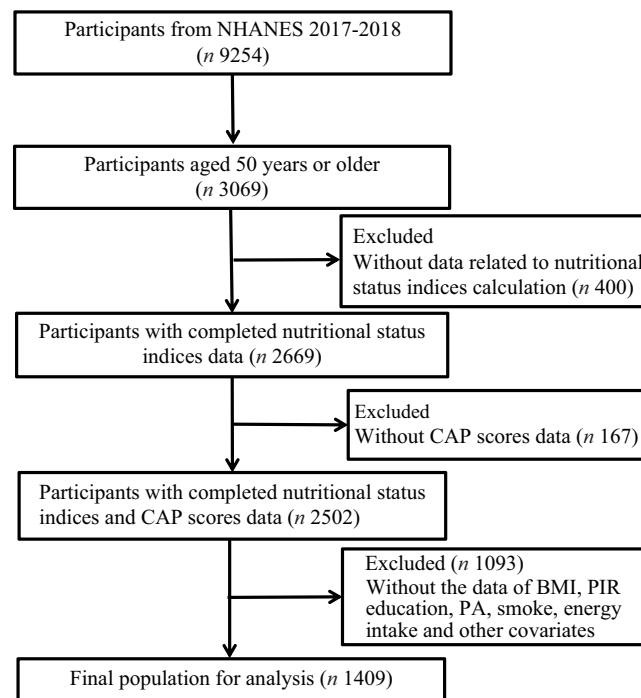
Participants from NHANES 2017-2018
(*n* 9254)

Participants aged 50 years or older
(*n* 3069)

Excluded
Without data related to nutritional status indices calculation (*n* 400)

Participants with completed nutritional status indices data (*n* 2669)

Excluded
Without CAP scores data (*n* 167)

Participants with completed nutritional status indices and CAP scores data (*n* 2502)

Excluded (*n* 1093)
Without the data of BMI, PIR education, PA, smoke, energy intake and other covariates

Final population for analysis (*n* 1409)